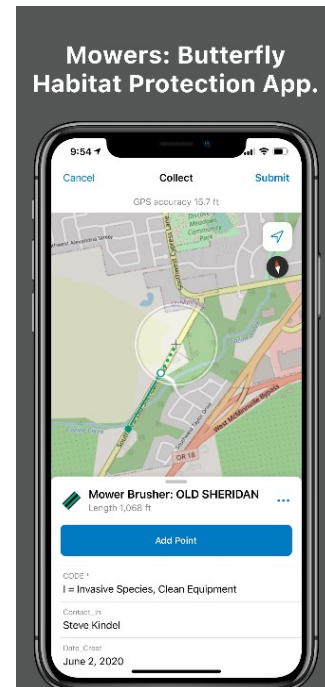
Mowers: Butterfly Habitat Protection App.

9:54

Cancel

Collect

Submit

GPS accuracy 15.7 ft

Southwest Alexandria Street

Southwest Carmel Lane

Discovery Meadows Community Park

West McMinnville Bypass

OR 18

Mower Brusher: OLD SHERIDAN

Length 1,068 ft

...

Add Point

CODE *

I = Invasive Species, Clean Equipment

Contact_In

Steve Kindel

Date_Creat

June 2, 2020